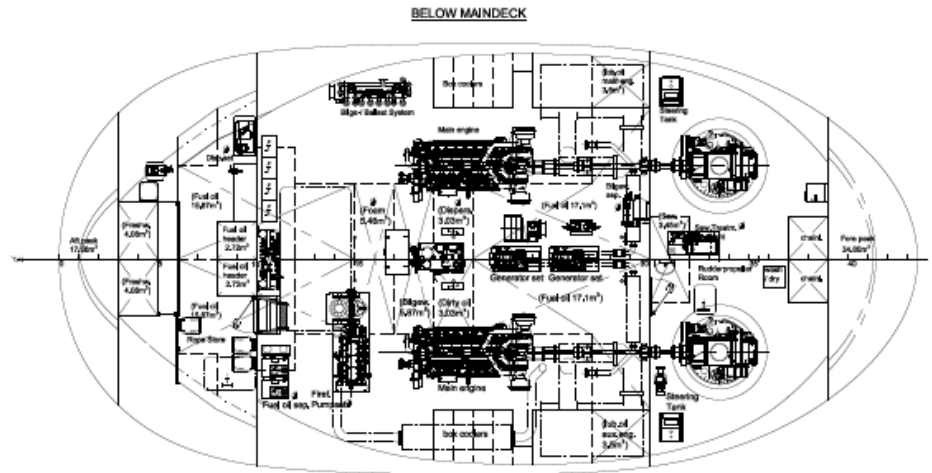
BELOW MAINDECK

box coolers

[lub.oil maineng. 3,5m³]

Steering Tank

Bilge / Ballast System

Main engine

Diesel

(Fuel oil 15,97m³)

(Freshw. 4,09m³)

Aft peak 17,59m³

(Freshw. 4,09m³)

Fuel oil header 2,73m³

Fuel oil header 2,73m³

(Foam 5,46m³)

(Diesel 3,03m³)

(Fuel oil 17,1m³)

Bilges. sep.

(Sew. 3,4m³)

Sew. Treatm.

chainL

Fore peak 34,06m³

Generator set

Generator set

Rudderpropeller Room

Wash dry

chainR

(Bilgew. 5,97m³)

(Dirty oil 3,03m³)

(Fuel oil 17,1m³)

(Fuel oil 15,97m³)

Rope Store

Main engine

Fire Pumps

Fuel oil sep.

box coolers

[lub.oil aux.eng. 3,5m³]

Steering Tank